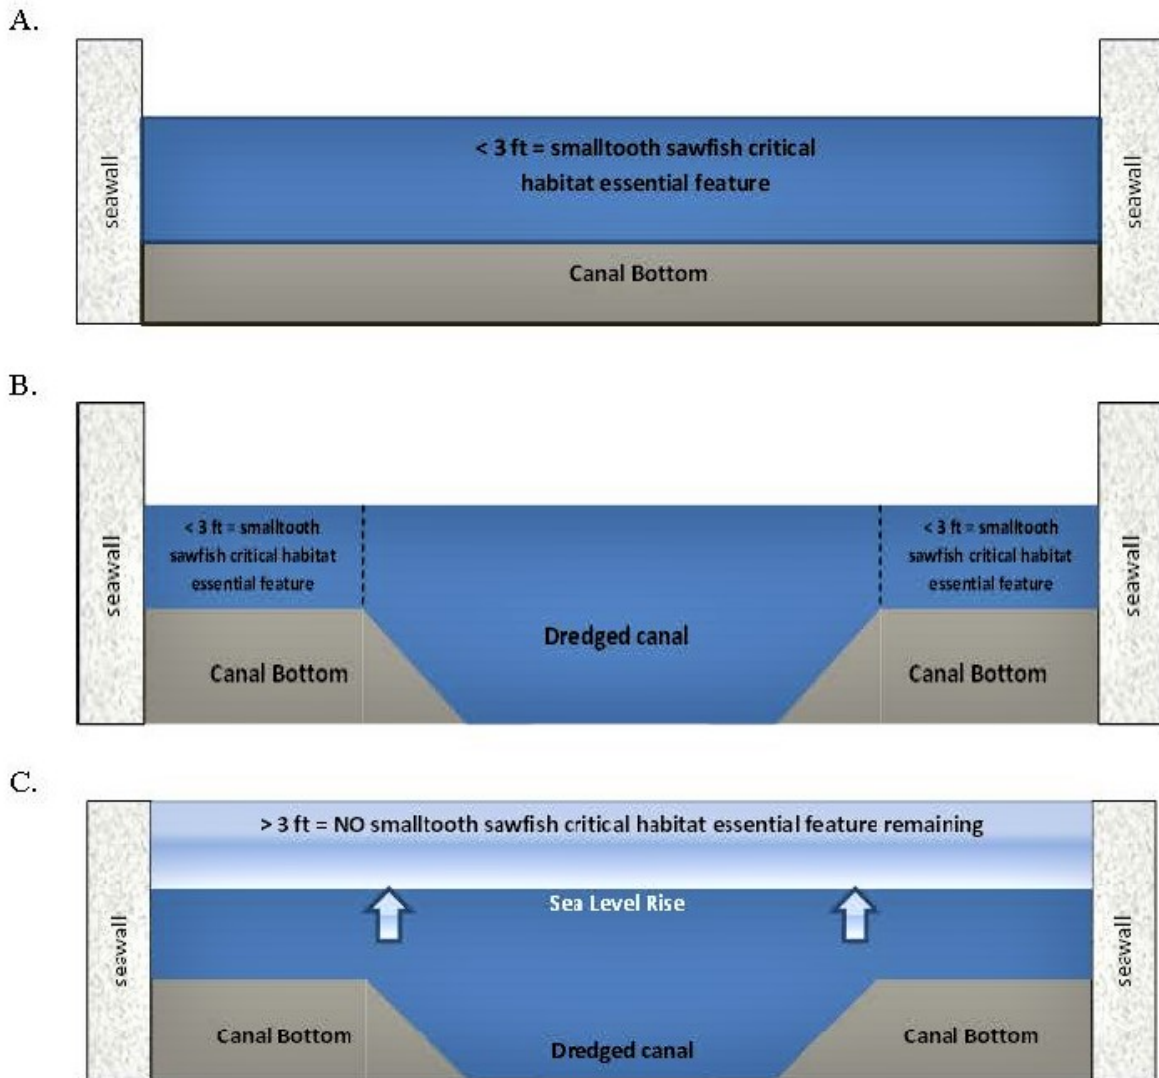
A.

seawall

< 3 ft = smalltooth sawfish critical habitat essential feature

seawall

Canal Bottom

B.

seawall

< 3 ft = smalltooth sawfish critical habitat essential feature

< 3 ft = smalltooth sawfish critical habitat essential feature

seawall

Dredged canal

Canal Bottom

Canal Bottom

C.

> 3 ft = NO smalltooth sawfish critical habitat essential feature remaining

seawall

Sea Level Rise

seawall

Canal Bottom

Canal Bottom

Dredged canal